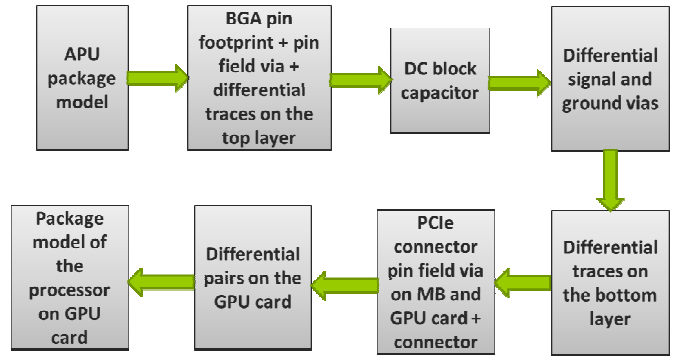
APU package model

BGA pin footprint + pin field via + differential traces on the top layer

DC block capacitor

Differential signal and ground vias

Differential traces on the bottom layer

PCIe connector pin field via on MB and GPU card + connector

Differential pairs on the GPU card

Package model of the processor on GPU card